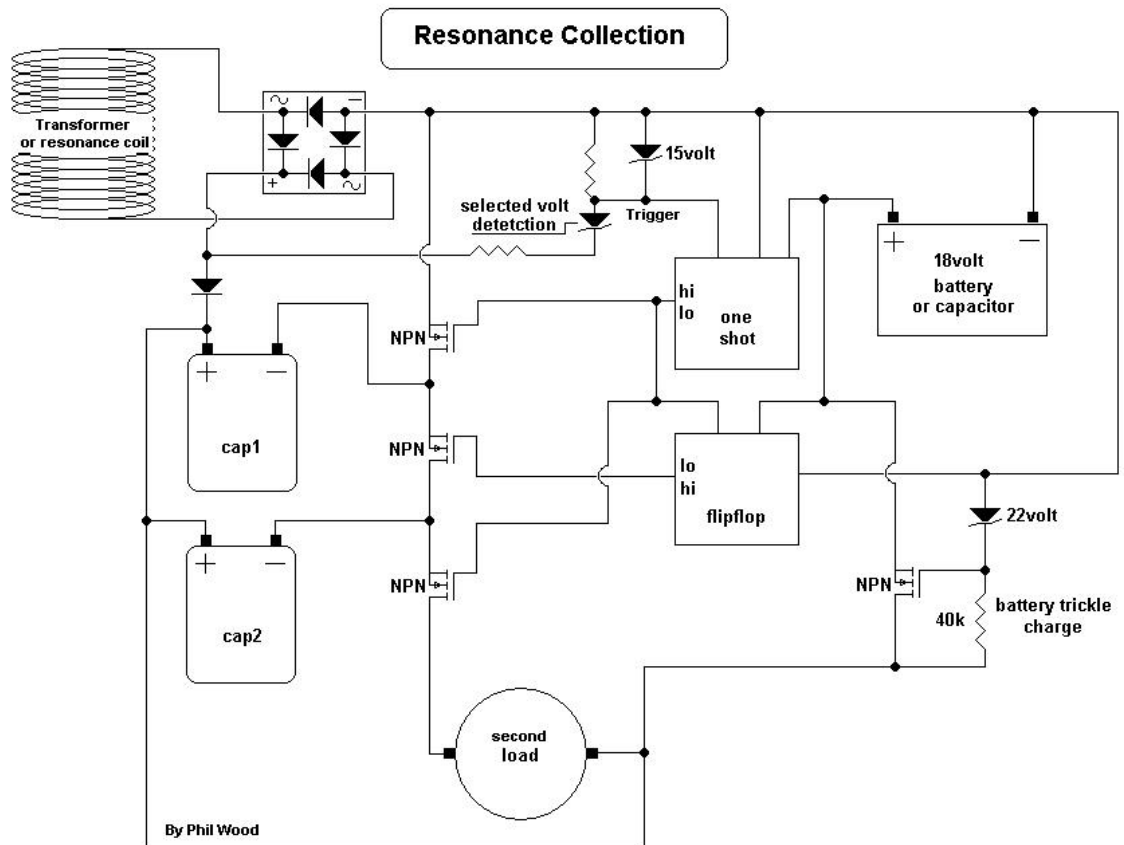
Resonance Collection

Transformer or resonance coil

~ − + ~

15volt

selected volt detetction

Trigger

18volt battery or capacitor

+ −

hi lo

one shot

NPN

+ −

cap1

NPN

lo hi

flipflop

22volt

+ −

cap2

NPN

NPN

40k

battery trickle charge

second load

By Phil Wood